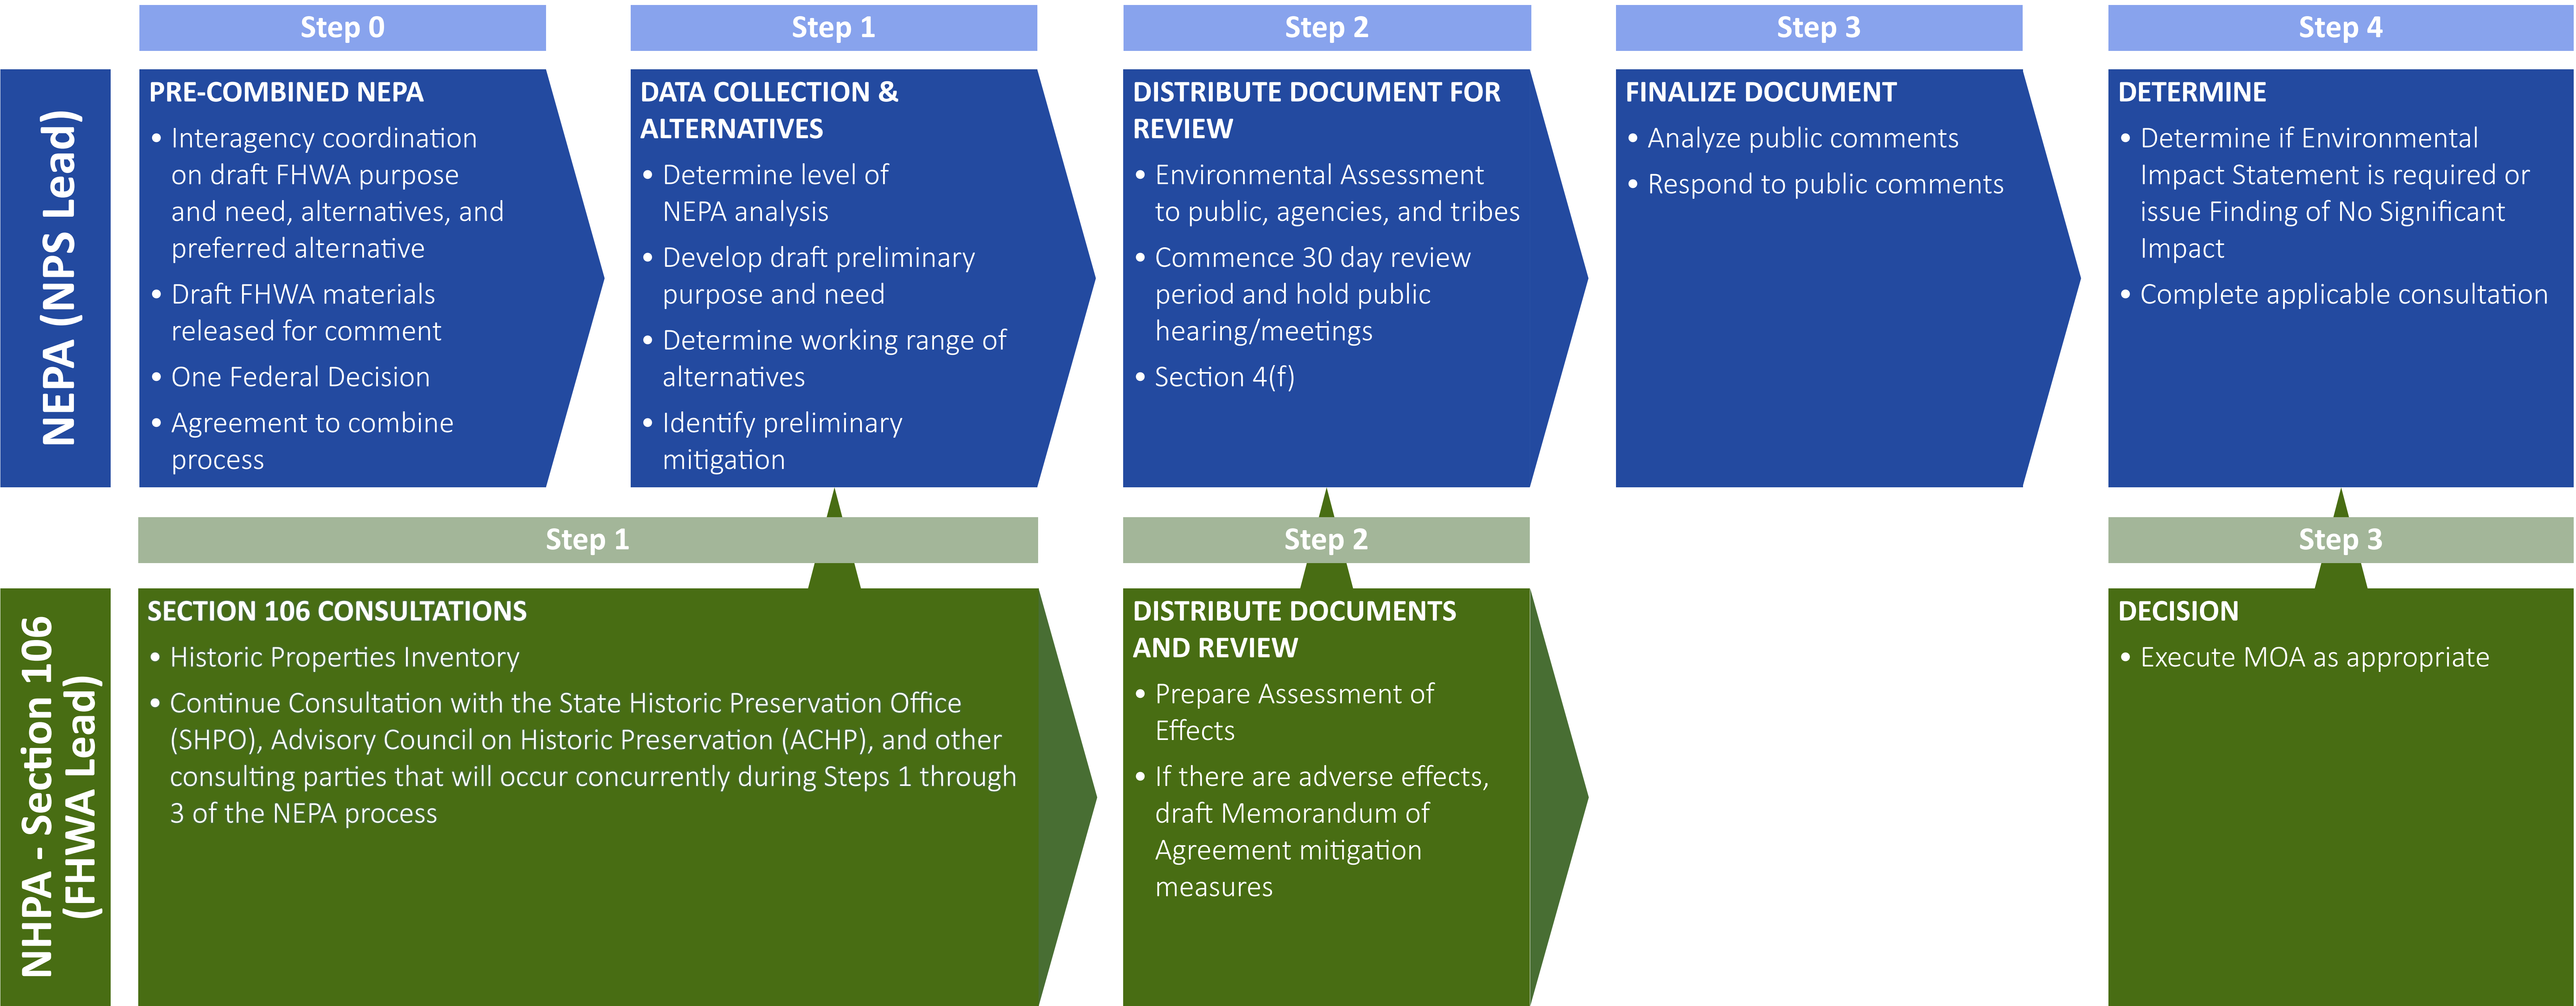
NEPA (NPS Lead)

Step 0

PRE-COMBINED NEPA
• Interagency coordination on draft FHWA purpose and need, alternatives, and preferred alternative
• Draft FHWA materials released for comment
• One Federal Decision
• Agreement to combine process

Step 1

DATA COLLECTION & ALTERNATIVES
• Determine level of NEPA analysis
• Develop draft preliminary purpose and need
• Determine working range of alternatives
• Identify preliminary mitigation

Step 2

DISTRIBUTE DOCUMENT FOR REVIEW
• Environmental Assessment to public, agencies, and tribes
• Commence 30 day review period and hold public hearing/meetings
• Section 4(f)

Step 3

FINALIZE DOCUMENT
• Analyze public comments
• Respond to public comments

Step 4

DETERMINE
• Determine if Environmental Impact Statement is required or issue Finding of No Significant Impact
• Complete applicable consultation

NHPA - Section 106 (FHWA Lead)

Step 1

SECTION 106 CONSULTATIONS
• Historic Properties Inventory
• Continue Consultation with the State Historic Preservation Office (SHPO), Advisory Council on Historic Preservation (ACHP), and other consulting parties that will occur concurrently during Steps 1 through 3 of the NEPA process

Step 2

DISTRIBUTE DOCUMENTS AND REVIEW
• Prepare Assessment of Effects
• If there are adverse effects, draft Memorandum of Agreement mitigation measures

Step 3

DECISION
• Execute MOA as appropriate